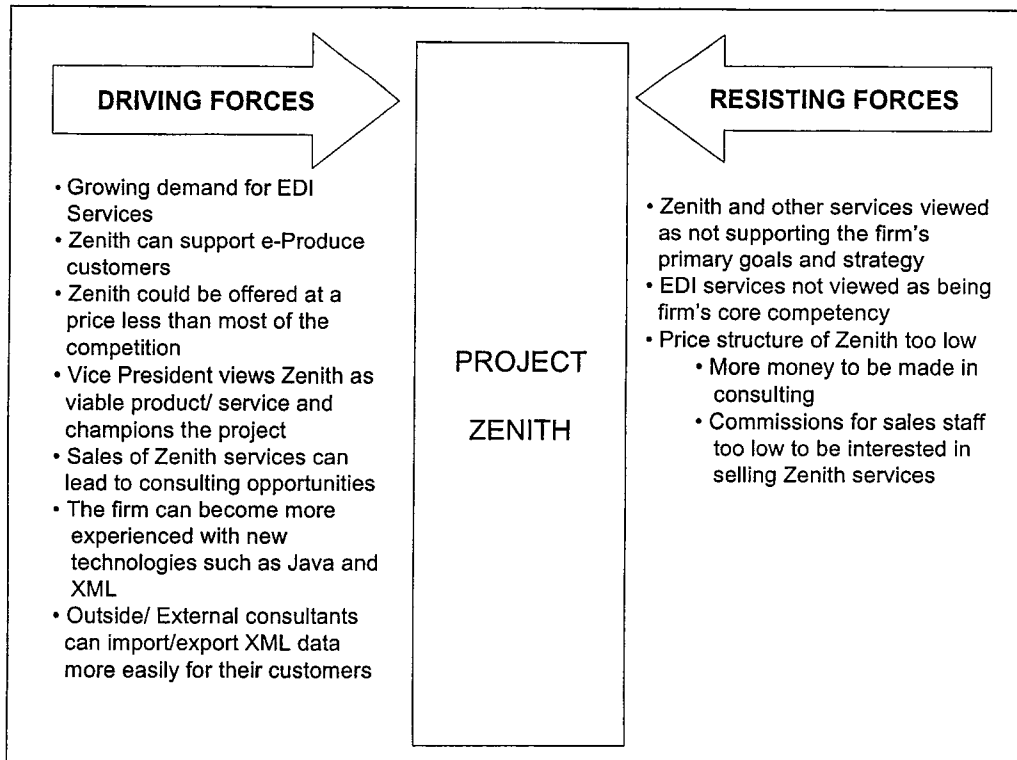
DRIVING FORCES

• Growing demand for EDI Services
• Zenith can support e-Produce customers
• Zenith could be offered at a price less than most of the competition
• Vice President views Zenith as viable product/ service and champions the project
• Sales of Zenith services can lead to consulting opportunities
• The firm can become more experienced with new technologies such as Java and XML
• Outside/ External consultants can import/export XML data more easily for their customers

PROJECT

ZENITH

RESISTING FORCES

• Zenith and other services viewed as not supporting the firm's primary goals and strategy
• EDI services not viewed as being firm's core competency
• Price structure of Zenith too low
• More money to be made in consulting
• Commissions for sales staff too low to be interested in selling Zenith services